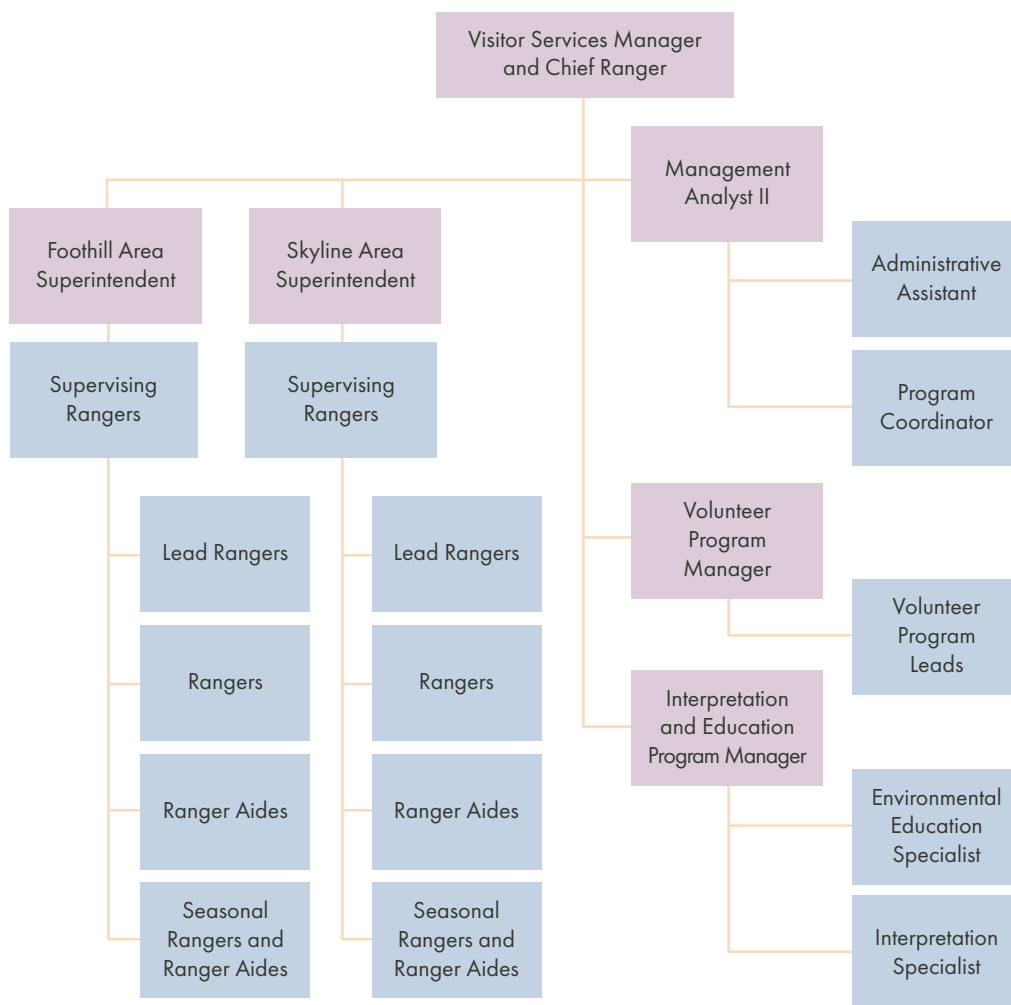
Visitor Services Manager and Chief Ranger

Foothill Area Superintendent

Supervising Rangers

Lead Rangers

Rangers

Ranger Aides

Seasonal Rangers and Ranger Aides

Skyline Area Superintendent

Supervising Rangers

Lead Rangers

Rangers

Ranger Aides

Seasonal Rangers and Ranger Aides

Management Analyst II

Administrative Assistant

Program Coordinator

Volunteer Program Manager

Volunteer Program Leads

Interpretation and Education Program Manager

Environmental Education Specialist

Interpretation Specialist